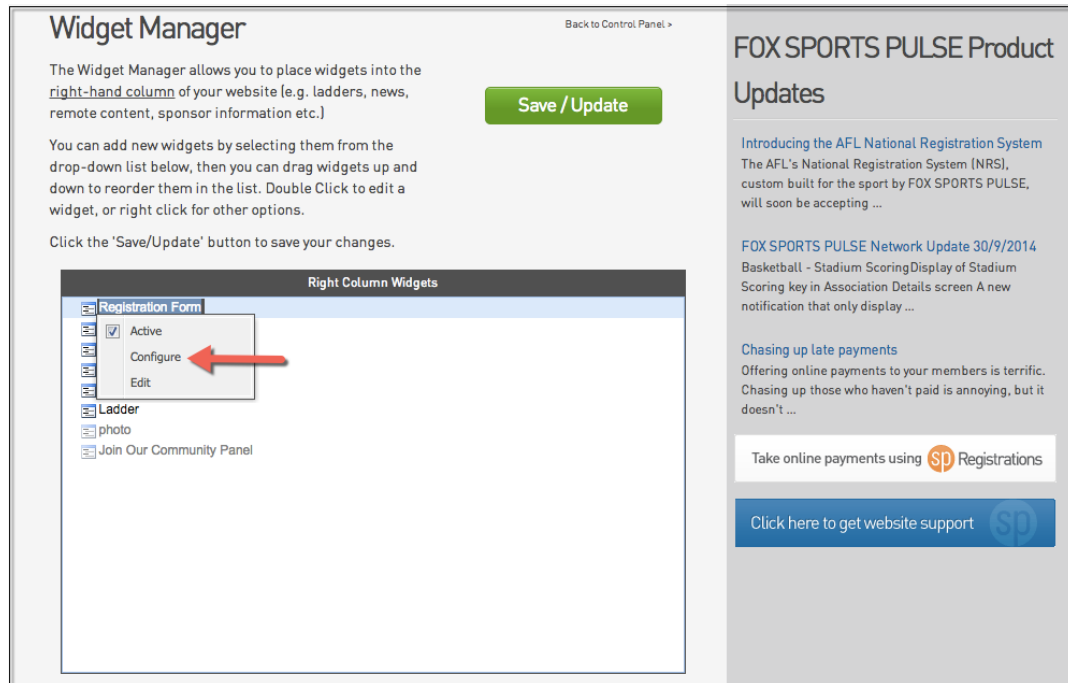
Widget Manager

Back to Control Panel >

The Widget Manager allows you to place widgets into the right-hand column of your website (e.g. ladders, news, remote content, sponsor information etc.)

Save / Update

You can add new widgets by selecting them from the drop-down list below, then you can drag widgets up and down to reorder them in the list. Double Click to edit a widget, or right click for other options.

Click the 'Save/Update' button to save your changes.

Right Column Widgets

Registration Form
Active
Configure
Edit
Ladder
photo
Join Our Community Panel

FOX SPORTS PULSE Product Updates

Introducing the AFL National Registration System
The AFL's National Registration System (NRS), custom built for the sport by FOX SPORTS PULSE, will soon be accepting ...

FOX SPORTS PULSE Network Update 30/9/2014
Basketball - Stadium ScoringDisplay of Stadium Scoring key in Association Details screen A new notification that only display ...

Chasing up late payments
Offering online payments to your members is terrific. Chasing up those who haven't paid is annoying, but it doesn't ...

Take online payments using sp Registrations

Click here to get website support sp